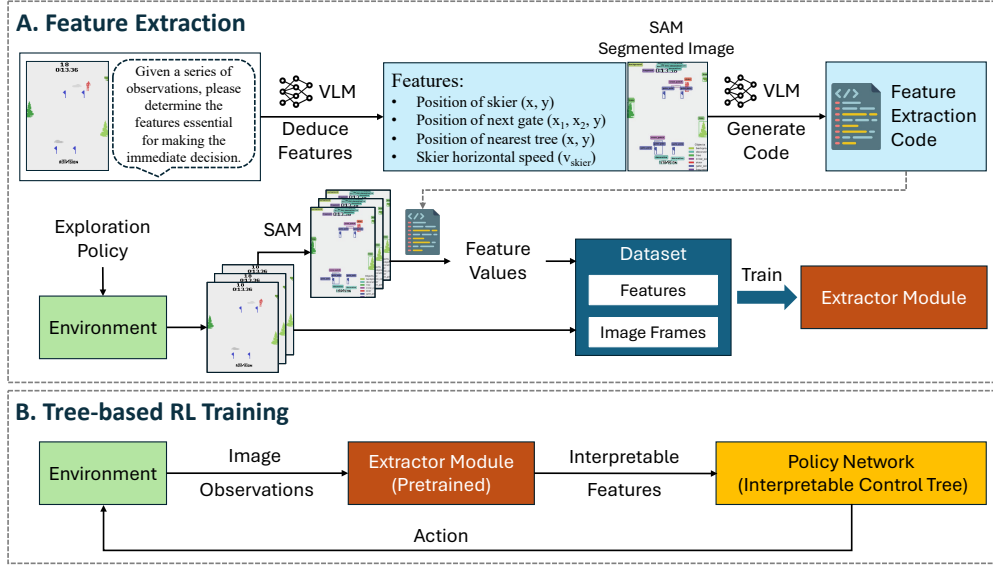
A. Feature Extraction

Given a series of observations, please determine the features essential for making the immediate decision.

VLM

Deduce Features

Features:
- Position of skier (x, y)
- Position of next gate ($x_1$, $x_2$, y)
- Position of nearest tree (x, y)
- Skier horizontal speed ($v_{skier}$)

SAM Segmented Image

VLM

Generate Code

Feature Extraction Code

Exploration Policy

Environment

SAM

Feature Values

Dataset

Features

Image Frames

Train

Extractor Module

B. Tree-based RL Training

Environment

Image Observations

Extractor Module (Pretrained)

Interpretable Features

Policy Network (Interpretable Control Tree)

Action